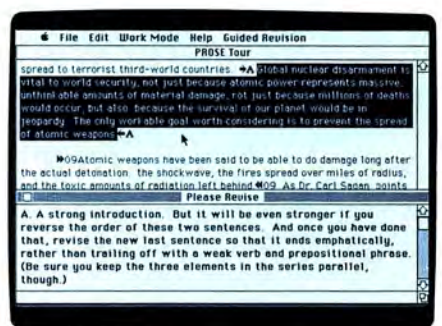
File Edit Work Mode Help Guided Revision

PROSE Tour

spread to terrorist third-world countries. →A Global nuclear disarmament is vital to world security, not just because atomic power represents massive, unthinkable amounts of material damage, not just because millions of deaths would occur, but also because the survival of our planet would be in jeopardy. The only workable goal worth considering is to prevent the spread of atomic weapons.←A

→09Atomic weapons have been said to be able to do damage long after the actual detonation: the shockwave, the fires spread over miles of radius, and the toxic amounts of radiation left behind.←09 As Dr. Carl Sagan points

Please Revise

A. A strong introduction. But it will be even stronger if you reverse the order of these two sentences. And once you have done that, revise the new last sentence so that it ends emphatically, rather than trailing off with a weak verb and prepositional phrase. (Be sure you keep the three elements in the series parallel, though.)